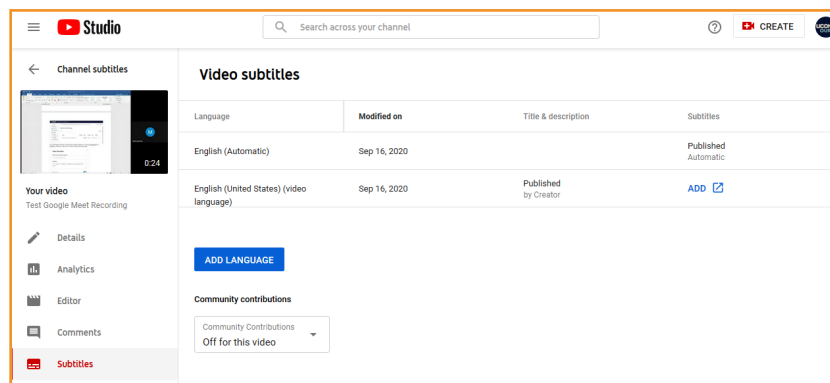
Studio

Search across your channel

CREATE

Channel subtitles

0:24

Your video
Test Google Meet Recording

Details

Analytics

Editor

Comments

Subtitles

Video subtitles

| Language | Modified on | Title & description | Subtitles |
|---|---|---|---|
| English (Automatic) | Sep 16, 2020 | | Published Automatic |
| English (United States) (video language) | Sep 16, 2020 | Published by Creator | ADD |

ADD LANGUAGE

Community contributions

Community Contributions
Off for this video